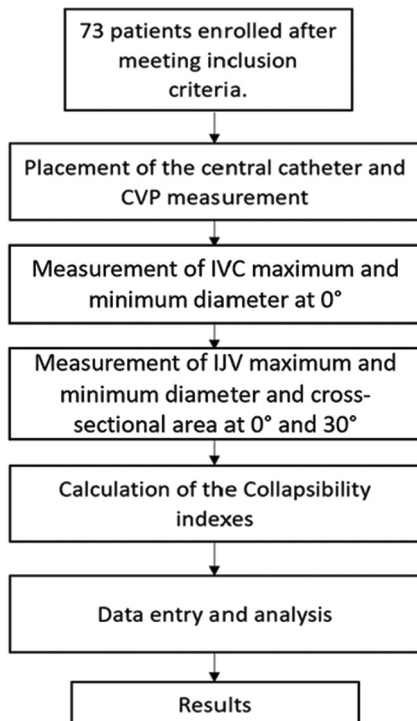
73 patients enrolled after meeting inclusion criteria.

Placement of the central catheter and CVP measurement

Measurement of IVC maximum and minimum diameter at 0°

Measurement of IJV maximum and minimum diameter and cross-sectional area at 0° and 30°

Calculation of the Collapsibility indexes

Data entry and analysis

Results